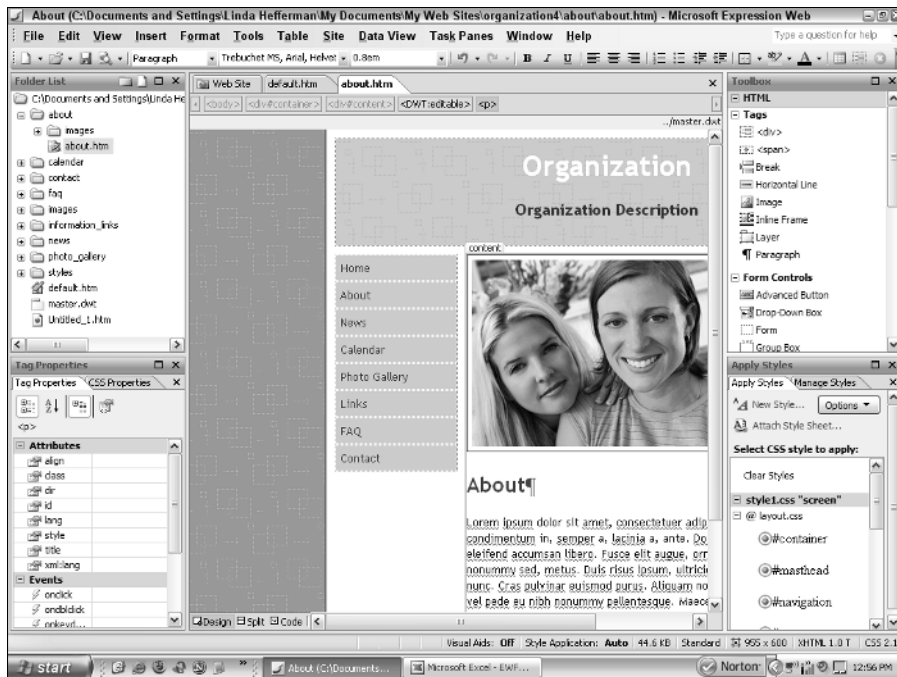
About (C:\Documents and Settings\Linda Hefferman\My Documents\My Web Sites\organization4\about\about.htm) - Microsoft Expression Web

File Edit View Insert Format Tools Table Site Data View Task Panes Window Help

Type a question for help

Paragraph | Trebuchet MS, Arial, Helvet | 0.8em

Folder List
C:\Documents and Settings\Linda He
about
images
about.htm
calendar
contact
faq
images
information_links
news
photo_gallery
styles
default.htm
master.dwt
Untitled_1.htm

Tag Properties
Tag Properties | CSS Properties
<p>
Attributes
align
class
dir
id
lang
style
title
xml:lang
Events
onclick
ondblclick
onkeyd...

Web Site | default.htm | about.htm
<body> <div#container> <div#content> <DWT:editable> <p>
../master.dwt

Organization
Organization Description
content
Home
About
News
Calendar
Photo Gallery
Links
FAQ
Contact

About¶

Lorem ipsum dolor sit amet, consectetuer adip condimentum in, semper a, lacinia a, ante. Do eleifend accumsan libero. Fusce elit augue, orr nonummy sed, metus. Duis risus ipsum, ultrici nunc. Cras pulvinar euismod purus. Aliquam no vel pede eu nibh nonummy pellentesque. Maece

Design | Split | Code

Toolbox
HTML
Tags
<div>
<span>
Break
Horizontal Line
Image
Inline Frame
Layer
Paragraph
Form Controls
Advanced Button
Drop-Down Box
Form
Group Box

Apply Styles
Apply Styles | Manage Styles
New Style... | Options
Attach Style Sheet...
Select CSS style to apply:
Clear Styles
style1.css "screen"
@ layout.css
#container
#masthead
#navigation

Visual Aids: Off | Style Application: Auto | 44.6 KB | 955 x 600 | XHTML 1.0 T | CSS 2.1

start | About (C:\Documents... | Microsoft Excel - EWF... | Norton | 12:56 PM